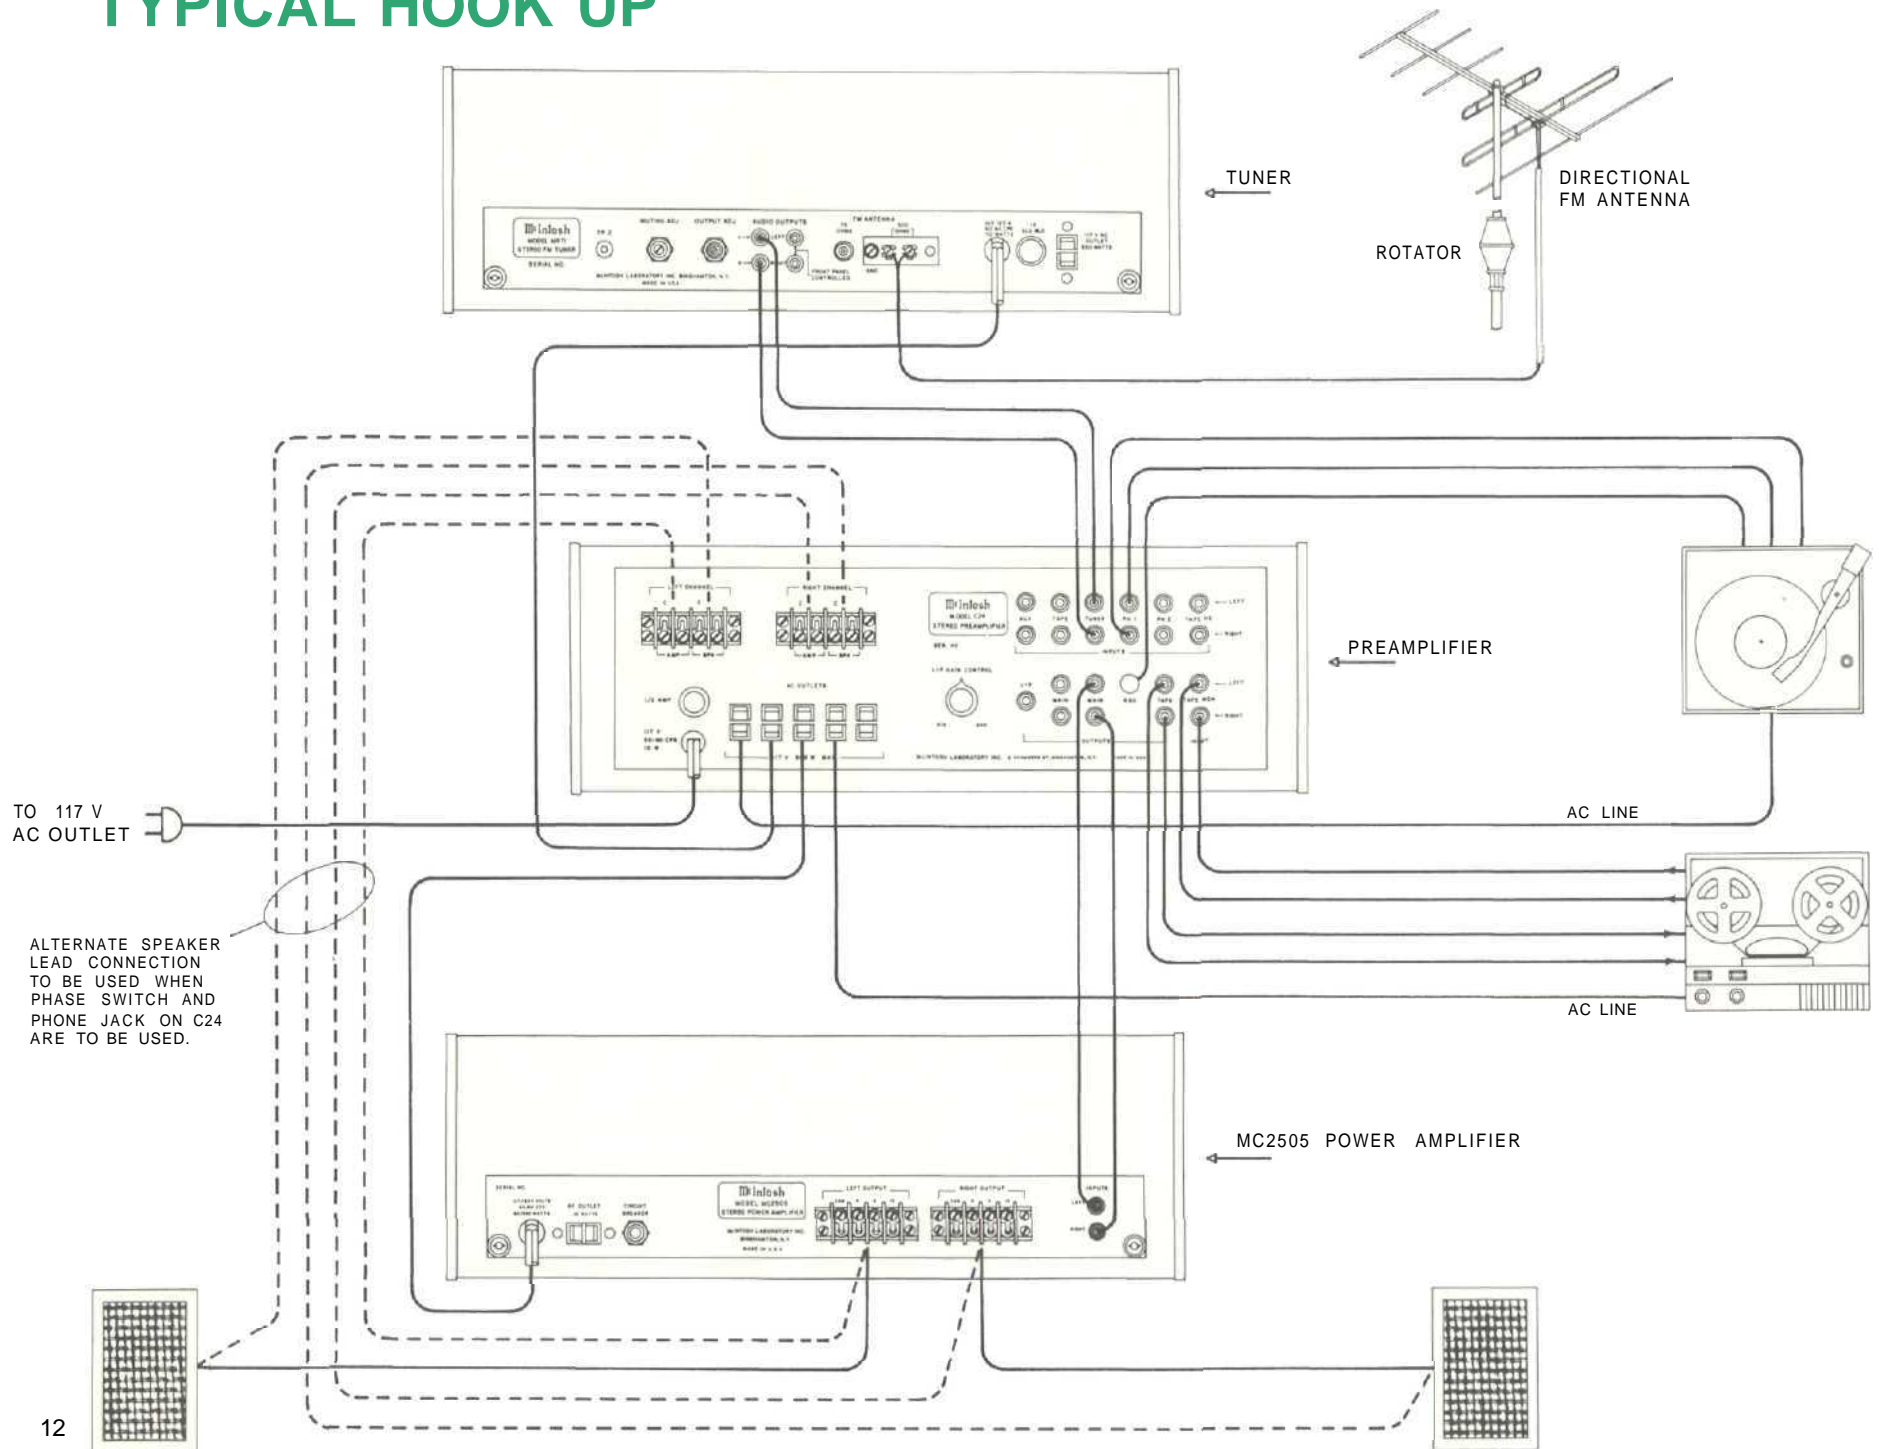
TYPICAL HOOK UP

TUNER

DIRECTIONAL FM ANTENNA

ROTATOR

McIntosh

PREAMPLIFIER

McIntosh

TO 117 V AC OUTLET

AC LINE

ALTERNATE SPEAKER LEAD CONNECTION TO BE USED WHEN PHASE SWITCH AND PHONE JACK ON C24 ARE TO BE USED.

AC LINE

MC2505 POWER AMPLIFIER

McIntosh

12